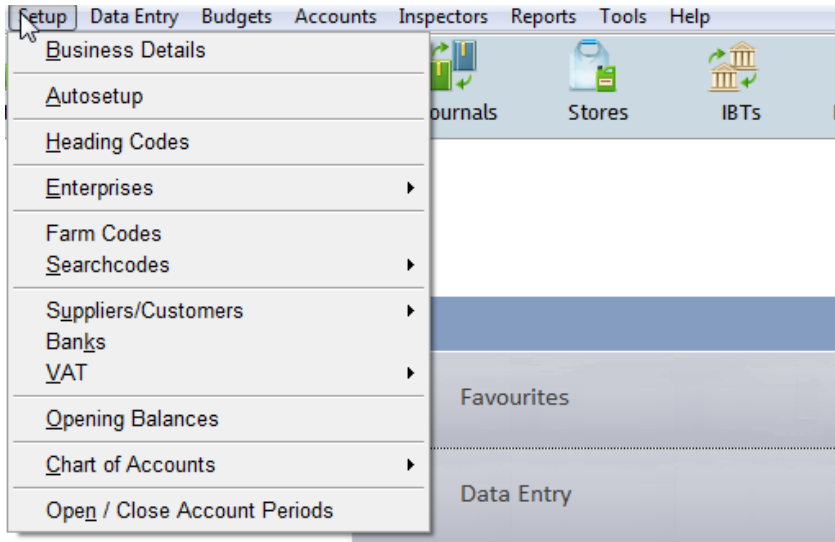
Setup Data Entry Budgets Accounts Inspectors Reports Tools Help

Business Details

Autosetup

Heading Codes

Enterprises

Farm Codes
Searchcodes

Suppliers/Customers
Banks
VAT

Opening Balances

Chart of Accounts

Open / Close Account Periods

ournals Stores IBTs

Favourites

Data Entry